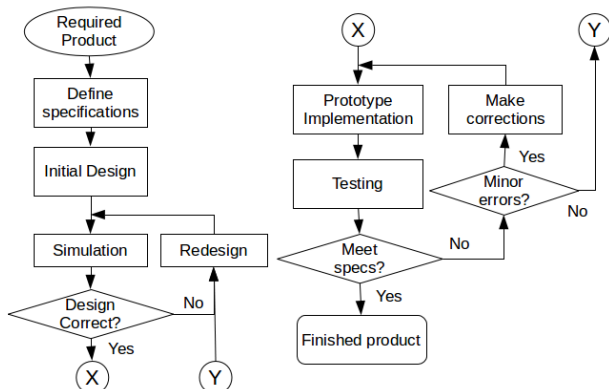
Required Product

Define specifications

Initial Design

Simulation

Redesign

Design Correct?

No

Yes

X

Y

X

Y

Prototype Implementation

Make corrections

Yes

Testing

Minor errors?

No

Meet specs?

No

Yes

Finished product